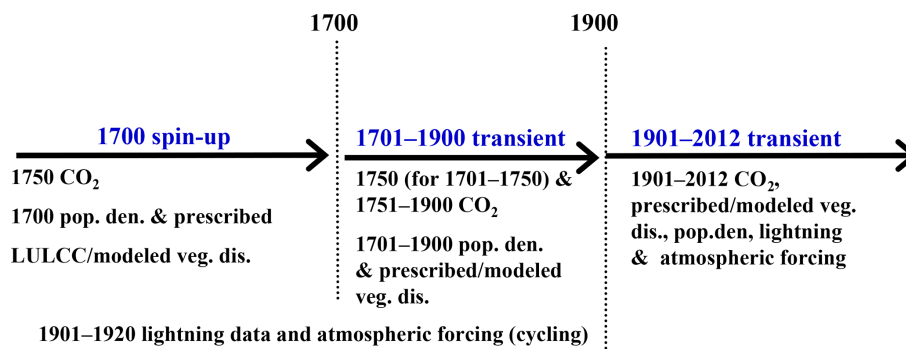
1700

1900

1700 spin-up

1750 $CO_2$

1700 pop. den. & prescribed

LULCC/modeled veg. dis.

1701–1900 transient

1750 (for 1701–1750) & 1751–1900 $CO_2$

1701–1900 pop. den. & prescribed/modeled veg. dis.

1901–2012 transient

1901–2012 $CO_2$, prescribed/modeled veg. dis., pop.den, lightning & atmospheric forcing

1901–1920 lightning data and atmospheric forcing (cycling)